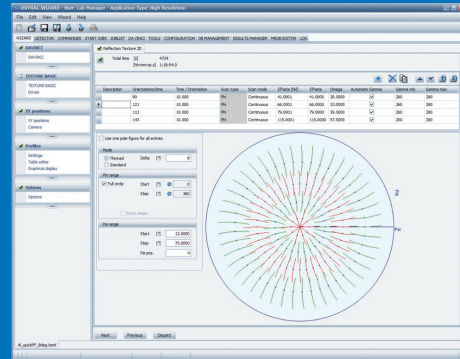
DIFFRAC.WIZARD - User: Lab Manager - Application Type: High Resolution

File Edit View Wizard Help

WIZARD DETECTOR COMMANDER START JOBS JOBLIST DA VINCI TOOLS CONFIGURATION DB MANAGEMENT RESULTS MANAGER PROBE EDITOR LOG

DAVINCI
DAVINCI

TEXTURE BASIC
TEXTURE BASIC
Drives

XY positions
XY positions
Camera

Profiles
Settings
Table editor
Graphical display

Options
Options

Reflection Texture 2D

Total time [s] 4734
[hh:mm:ss.s] 1:18:54.0

| Description | Orientations/line | Time / Orientation | Scan type | Scan mode | 2Theta (fof) | 2Theta | Omega | Automatic Gamma | Gamma min | Gamma max |
|---|---|---|---|---|---|---|---|---|---|---|
| | 90 | 10.000 | PH | Continuous | 41.0001 | 41.0000 | 20.5000 | ✓ | 260 | 280 |
| ▸ | 121 | 10.000 | PH | Continuous | 66.0001 | 66.0000 | 33.0000 | ✓ | 260 | 280 |
| | 113 | 10.000 | PH | Continuous | 79.0001 | 79.0000 | 39.5000 | ✓ | 260 | 280 |
| | 143 | 10.000 | PH | Continuous | 115.0001 | 115.0000 | 57.5000 | ✓ | 260 | 280 |

Use one pole-figure for all entries

Mode
Thinned Delta [°] 0
Standard

Phi range
Full circle Start [°] 0
Stop [°] 360
Wider steps

Psi range
Start [°] 12.5000
Stop [°] 75.0000
Psi-pos. 4

Phi
Psi

Next Previous Discard

4l_quickPF_8deg.bsml